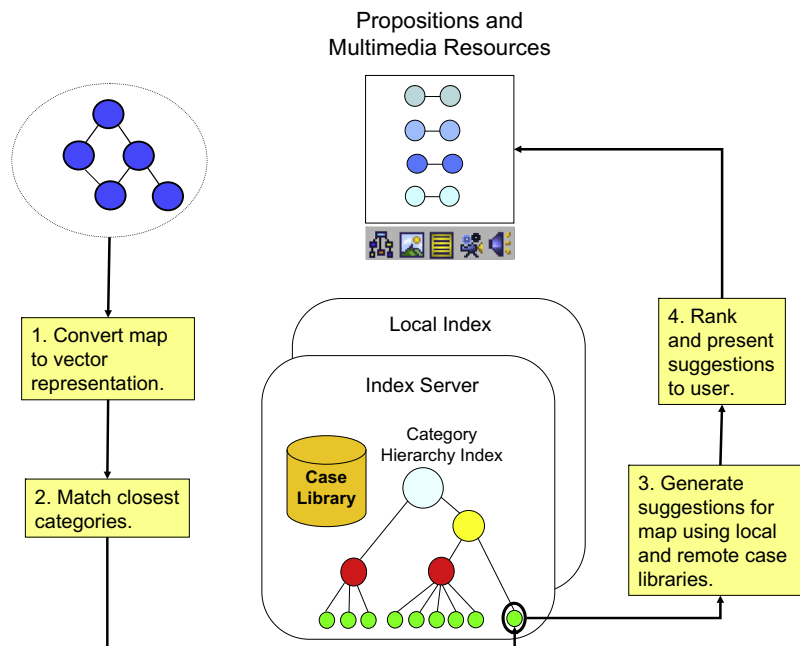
Propositions and Multimedia Resources

1. Convert map to vector representation.

2. Match closest categories.

Local Index

Index Server

Case Library

Category Hierarchy Index

4. Rank and present suggestions to user.

3. Generate suggestions for map using local and remote case libraries.